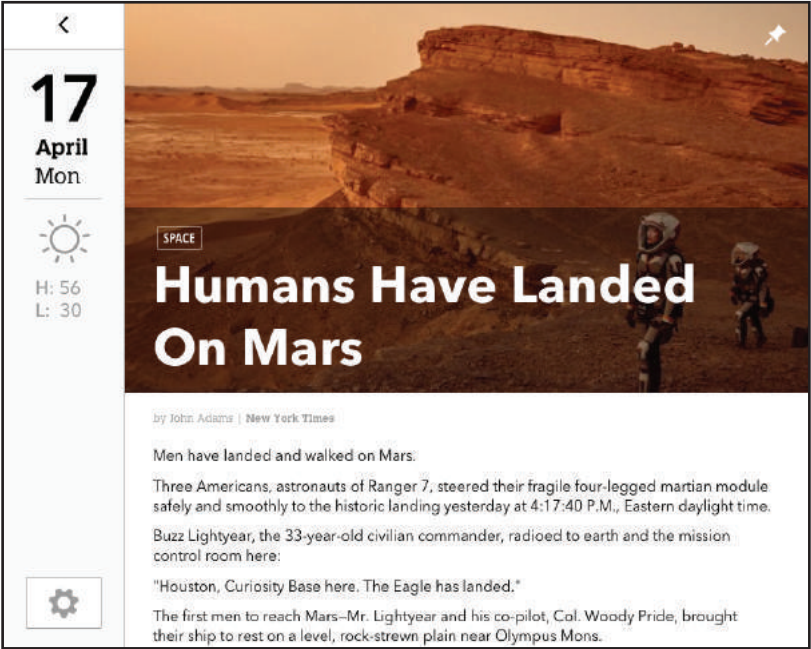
17
April
Mon

H: 56
L: 30

SPACE

Humans Have Landed On Mars

by John Adams | New York Times

Men have landed and walked on Mars.

Three Americans, astronauts of Ranger 7, steered their fragile four-legged martian module safely and smoothly to the historic landing yesterday at 4:17:40 P.M., Eastern daylight time.

Buzz Lightyear, the 33-year-old civilian commander, radioed to earth and the mission control room here:

"Houston, Curiosity Base here. The Eagle has landed."

The first men to reach Mars–Mr. Lightyear and his co-pilot, Col. Woody Pride, brought their ship to rest on a level, rock-strewn plain near Olympus Mons.